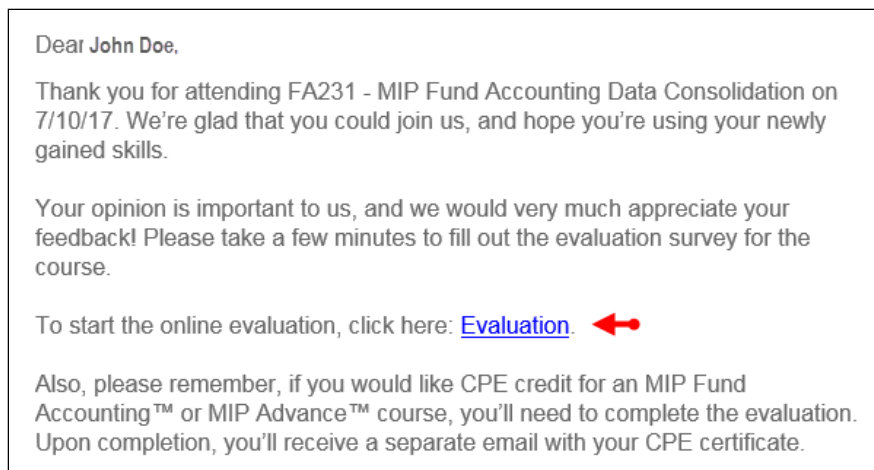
Dear John Doe,

Thank you for attending FA231 - MIP Fund Accounting Data Consolidation on 7/10/17. We’re glad that you could join us, and hope you’re using your newly gained skills.

Your opinion is important to us, and we would very much appreciate your feedback! Please take a few minutes to fill out the evaluation survey for the course.

To start the online evaluation, click here: Evaluation.

Also, please remember, if you would like CPE credit for an MIP Fund Accounting™ or MIP Advance™ course, you’ll need to complete the evaluation. Upon completion, you’ll receive a separate email with your CPE certificate.